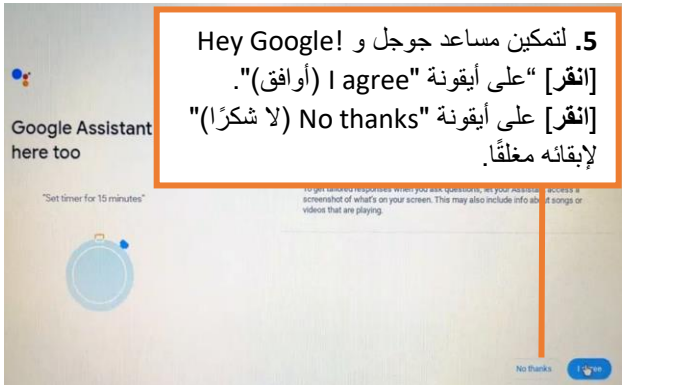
Google Assistant here too

"Set timer for 15 minutes"

**5.** لتمكين مساعد جوجل و Hey Google!
[**انقر**] "على أيقونة "I agree (أوافق)".
[**انقر**] على أيقونة "No thanks (لا شكرًا)" لإبقائه مغلقًا.

To get tailored responses when you ask questions, let your Assistant access a screenshot of what's on your screen. This may also include info about songs or videos that are playing.

No thanks

I agree